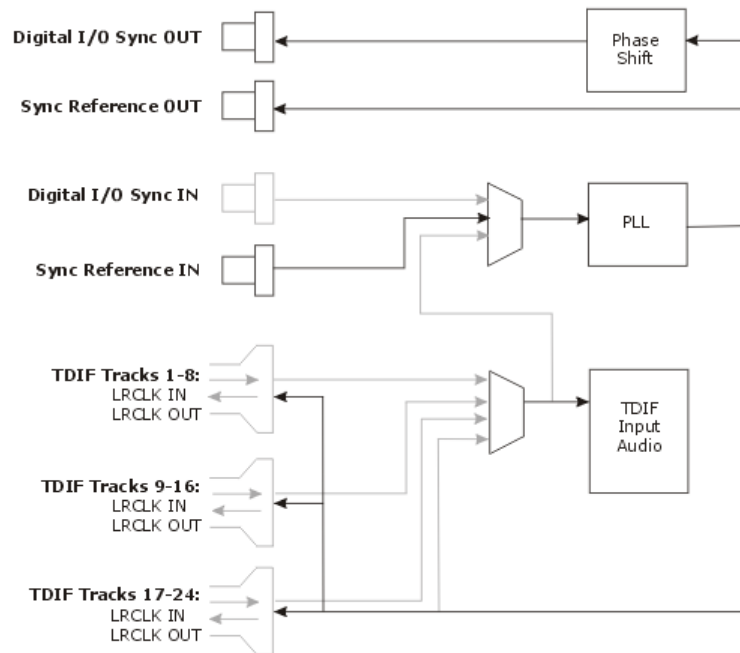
Digital I/O Sync OUT

Phase Shift

Sync Reference OUT

Digital I/O Sync IN

PLL

Sync Reference IN

TDIF Tracks 1-8:
LRCLK IN
LRCLK OUT

TDIF Input Audio

TDIF Tracks 9-16:
LRCLK IN
LRCLK OUT

TDIF Tracks 17-24:
LRCLK IN
LRCLK OUT